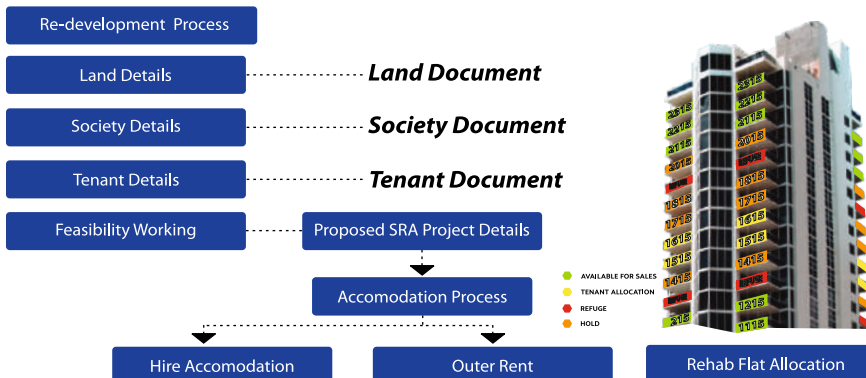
Re-development Process

Land Details

Land Document

Society Details

Society Document

Tenant Details

Tenant Document

Feasibility Working

Proposed SRA Project Details

Accomodation Process

Hire Accomodation

Outer Rent

Rehab Flat Allocation

AVAILABLE FOR SALES
TENANT ALLOCATION
REFUGE
HOLD

2315
2215
2115
2015
1915
1815
1715
1615
1515
1415
1315
1215
1115
2515
2415
2315
2215
2115
2015
1915
1815
1715
1615
1515
1415
1315
1215
1115